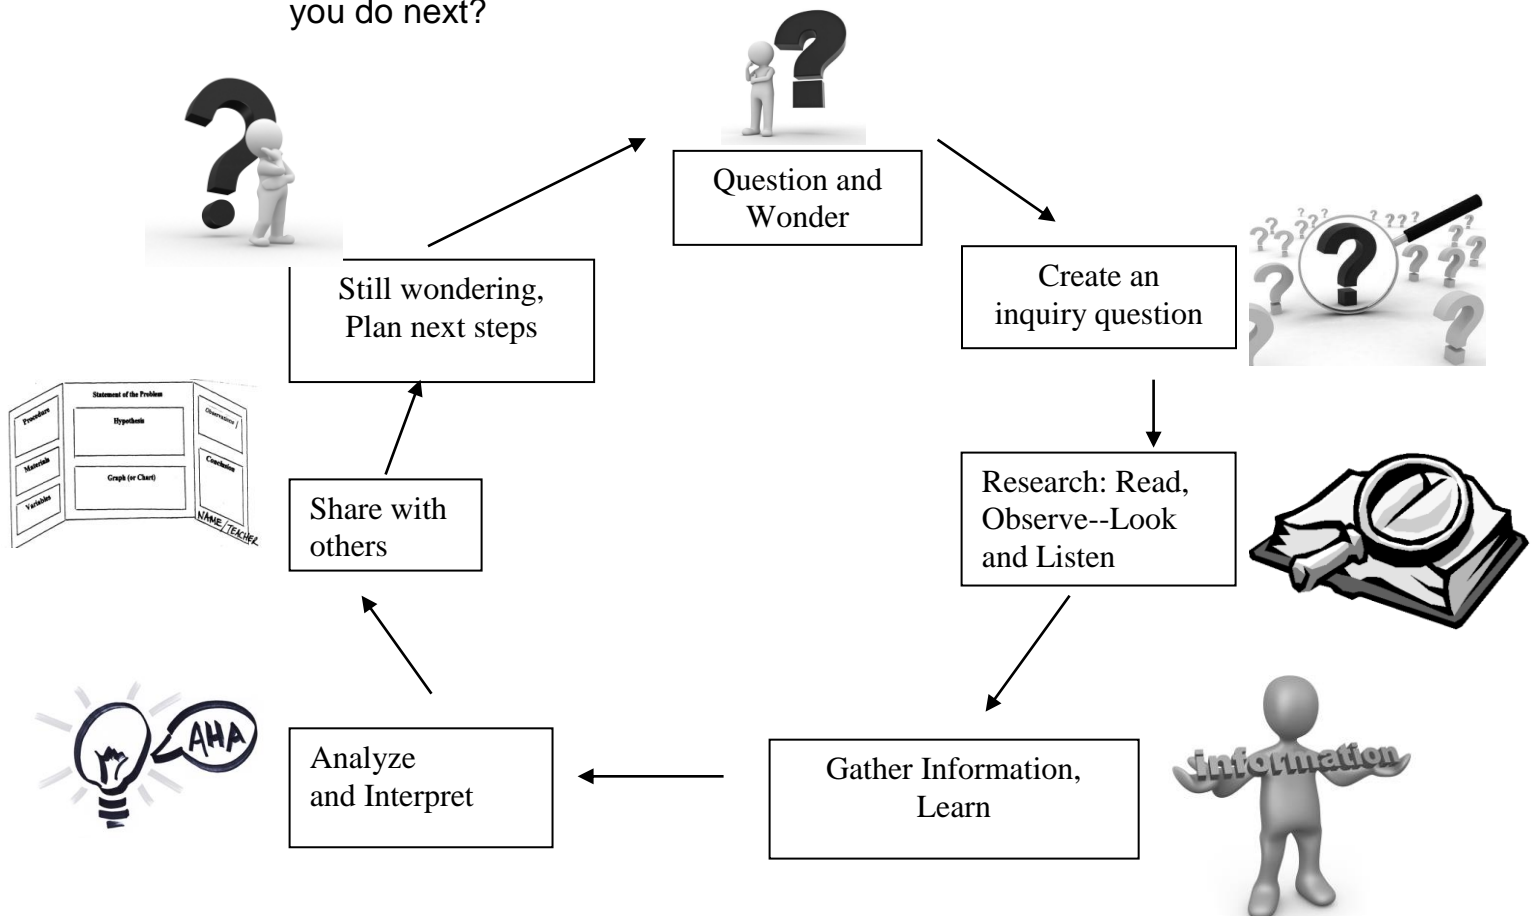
you do next?

Question and Wonder

Create an inquiry question

Research: Read, Observe--Look and Listen

Gather Information, Learn

Analyze and Interpret

Share with others

Still wondering, Plan next steps

Statement of the Problem

Procedure

Hypothesis

Observations

Materials

Graph (or Chart)

Conclusion

Variables

NAME / TEACHER

AHA

Information